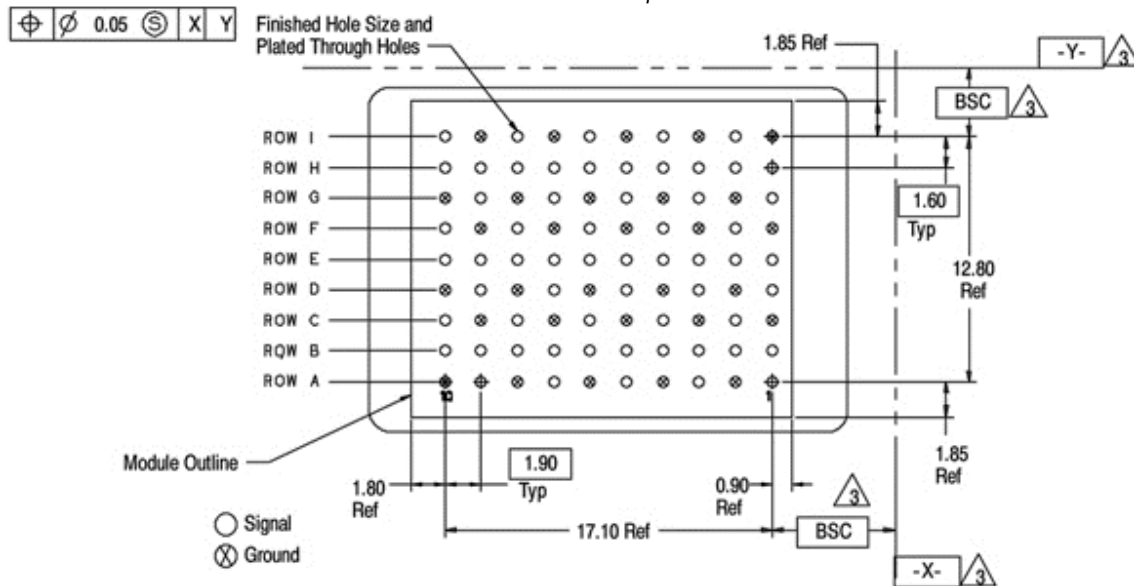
| $\oplus$ | $\varnothing$ 0.05 Ⓢ | X | Y |
|---|---|---|---|

Finished Hole Size and Plated Through Holes

1.85 Ref

-Y- 3

BSC 3

ROW I
ROW H
ROW G
ROW F
ROW E
ROW D
ROW C
RQW B
ROW A

10

1

1.60
Typ

12.80
Ref

1.85
Ref

Module Outline

1.80
Ref

1.90
Typ

0.90
Ref

3

17.10 Ref

BSC

-X- 3

○ Signal
⊗ Ground